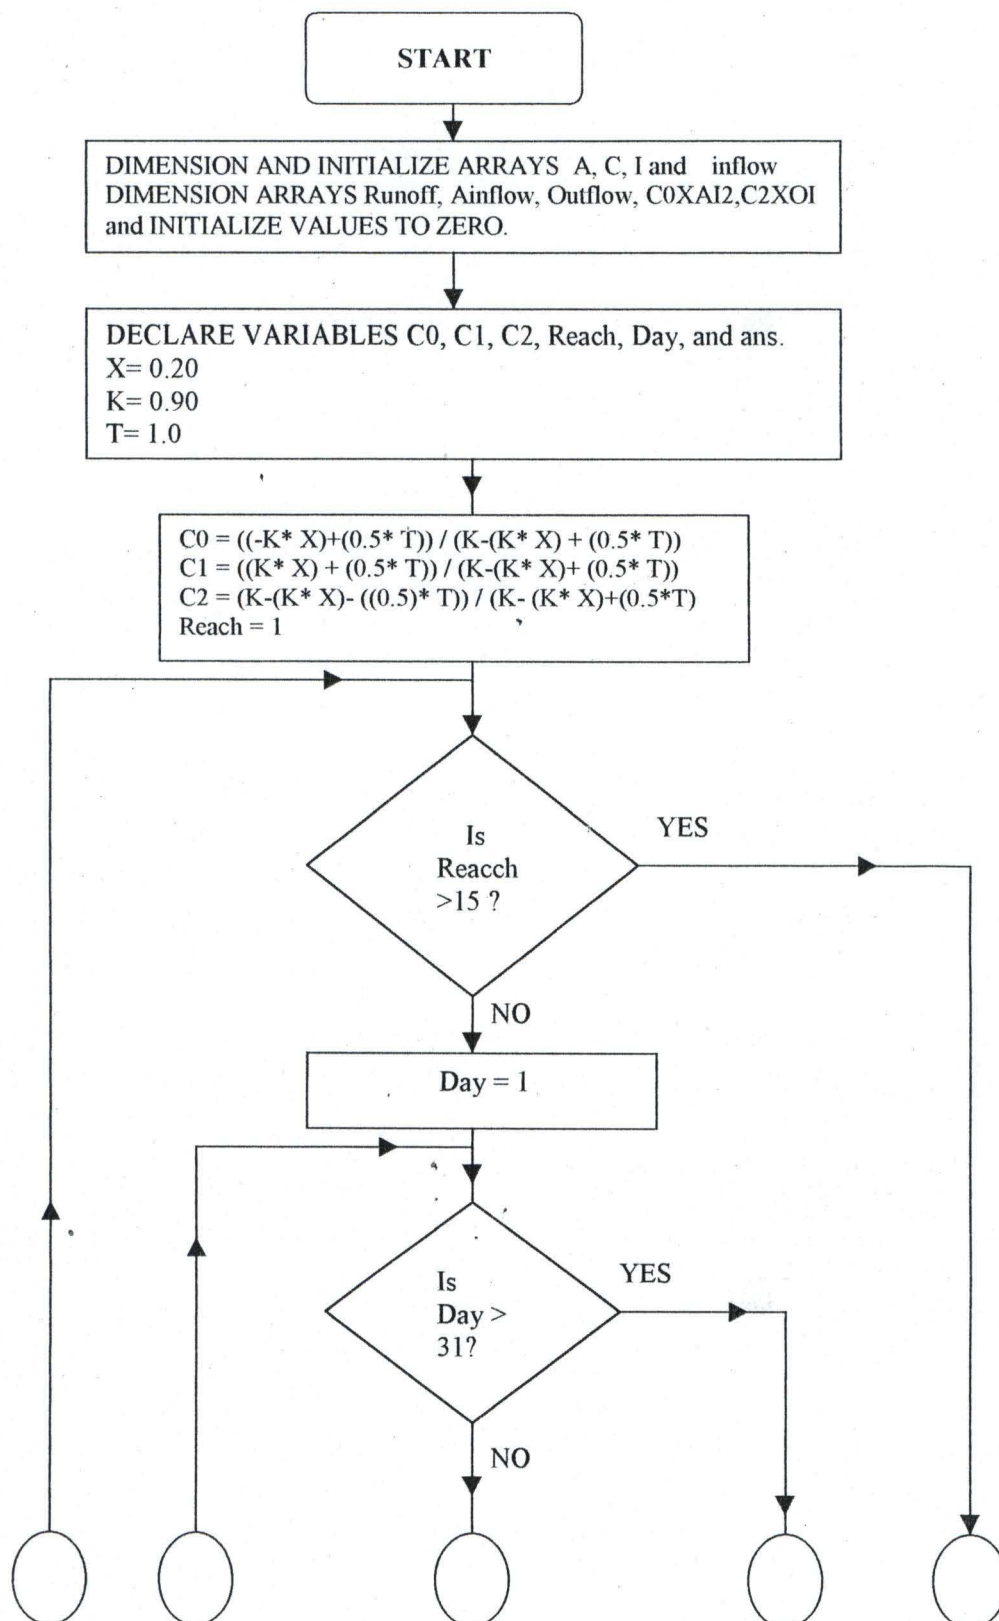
START

DIMENSION AND INITIALIZE ARRAYS A, C, I and inflow
DIMENSION ARRAYS Runoff, Ainflow, Outflow, C0XAI2,C2XOI and INITIALIZE VALUES TO ZERO.

DECLARE VARIABLES C0, C1, C2, Reach, Day, and ans.
X= 0.20
K= 0.90
T= 1.0

C0 = ((-K* X)+(0.5* T)) / (K-(K* X) + (0.5* T))
C1 = ((K* X) + (0.5* T)) / (K-(K* X)+ (0.5* T))
C2 = (K-(K* X)- ((0.5)* T)) / (K- (K* X)+(0.5*T)
Reach = 1

Is Reacch >15 ?

YES

NO

Day = 1

Is Day > 31?

YES

NO